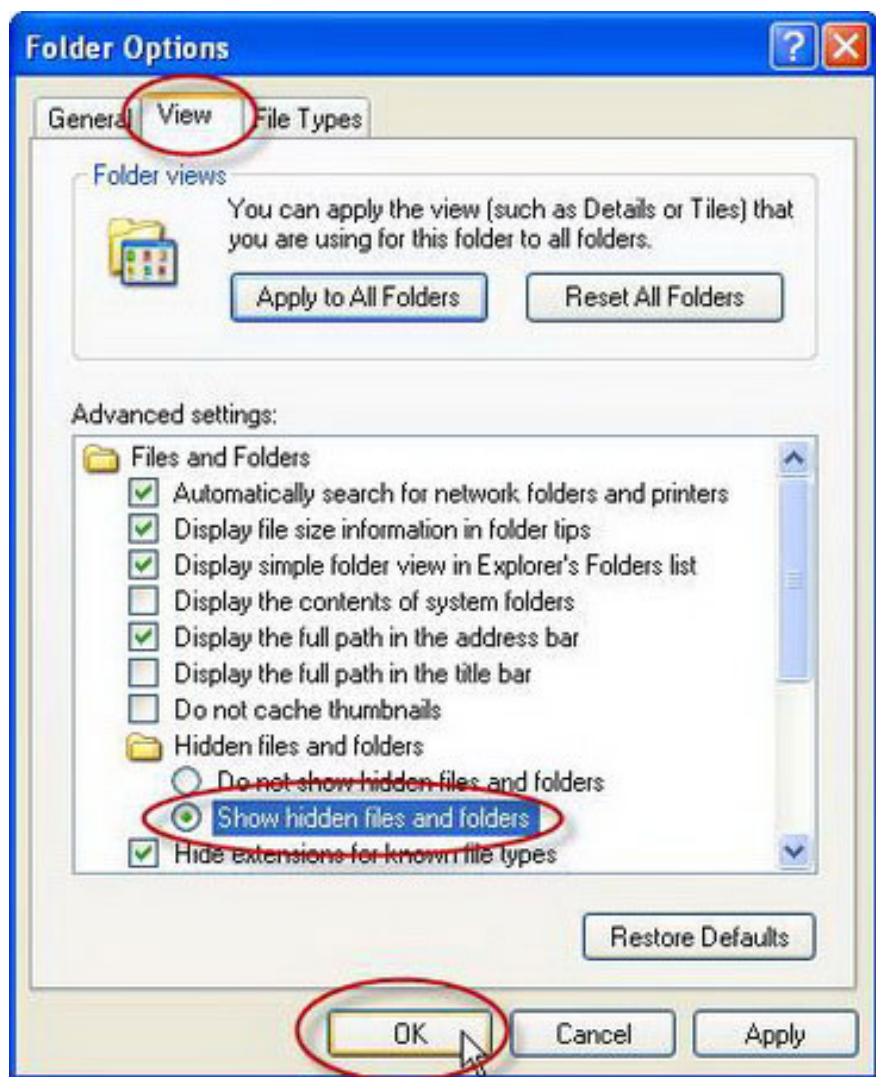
Folder Options

General View File Types

Folder views

You can apply the view (such as Details or Tiles) that you are using for this folder to all folders.

Apply to All Folders

Reset All Folders

Advanced settings:

Files and Folders
Automatically search for network folders and printers
Display file size information in folder tips
Display simple folder view in Explorer's Folders list
Display the contents of system folders
Display the full path in the address bar
Display the full path in the title bar
Do not cache thumbnails
Hidden files and folders
Do not show hidden files and folders
Show hidden files and folders
Hide extensions for known file types

Restore Defaults

OK Cancel Apply